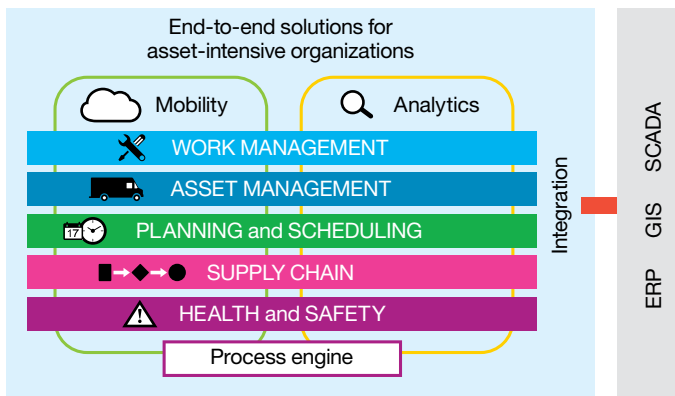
End-to-end solutions for asset-intensive organizations

Mobility

Analytics

WORK MANAGEMENT

ASSET MANAGEMENT

17

PLANNING and SCHEDULING

SUPPLY CHAIN

HEALTH and SAFETY

Process engine

Integration

SCADA

GIS

ERP